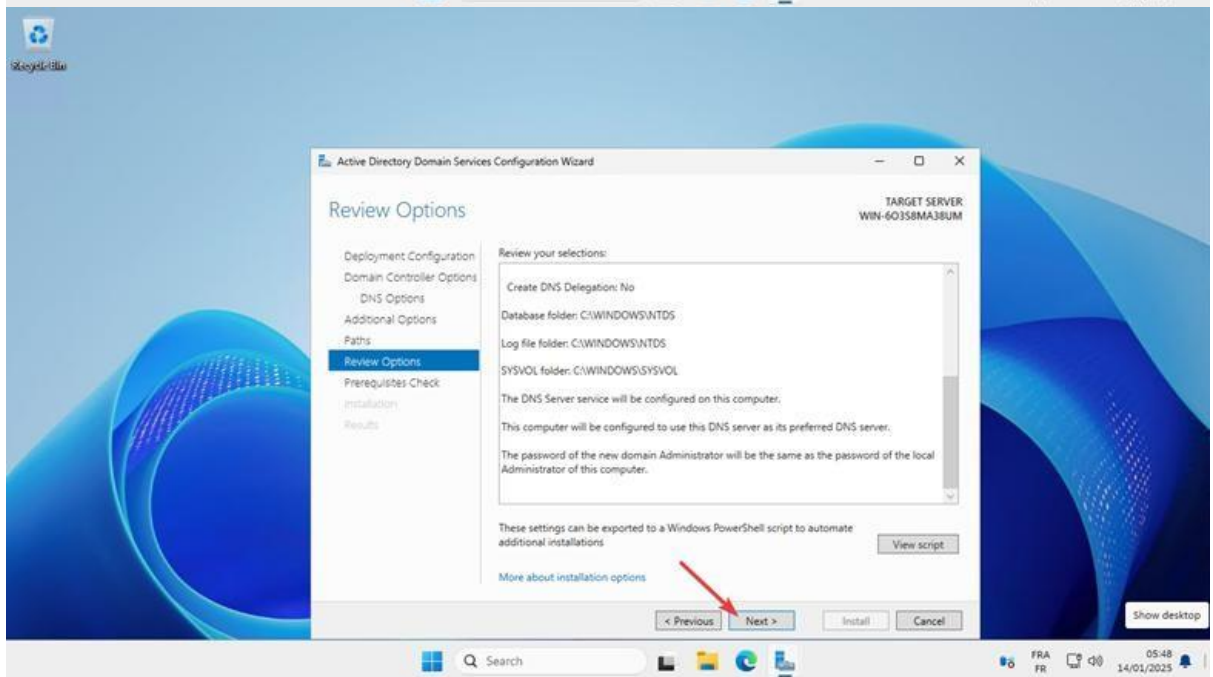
Recycle Bin

Active Directory Domain Services Configuration Wizard

Review Options

TARGET SERVER
WIN-6O3S8MA38UM

Deployment Configuration
Domain Controller Options
DNS Options
Additional Options
Paths
Review Options
Prerequisites Check
Installation
Results

Review your selections:

Create DNS Delegation: No

Database folder: C:\WINDOWS\NTDS

Log file folder: C:\WINDOWS\NTDS

SYSVOL folder: C:\WINDOWS\SYSVOL

The DNS Server service will be configured on this computer.

This computer will be configured to use this DNS server as its preferred DNS server.

The password of the new domain Administrator will be the same as the password of the local Administrator of this computer.

These settings can be exported to a Windows PowerShell script to automate additional installations

View script

More about installation options

< Previous
Next >
Install
Cancel

Show desktop

Search

FRA
FR
05:48
14/01/2025